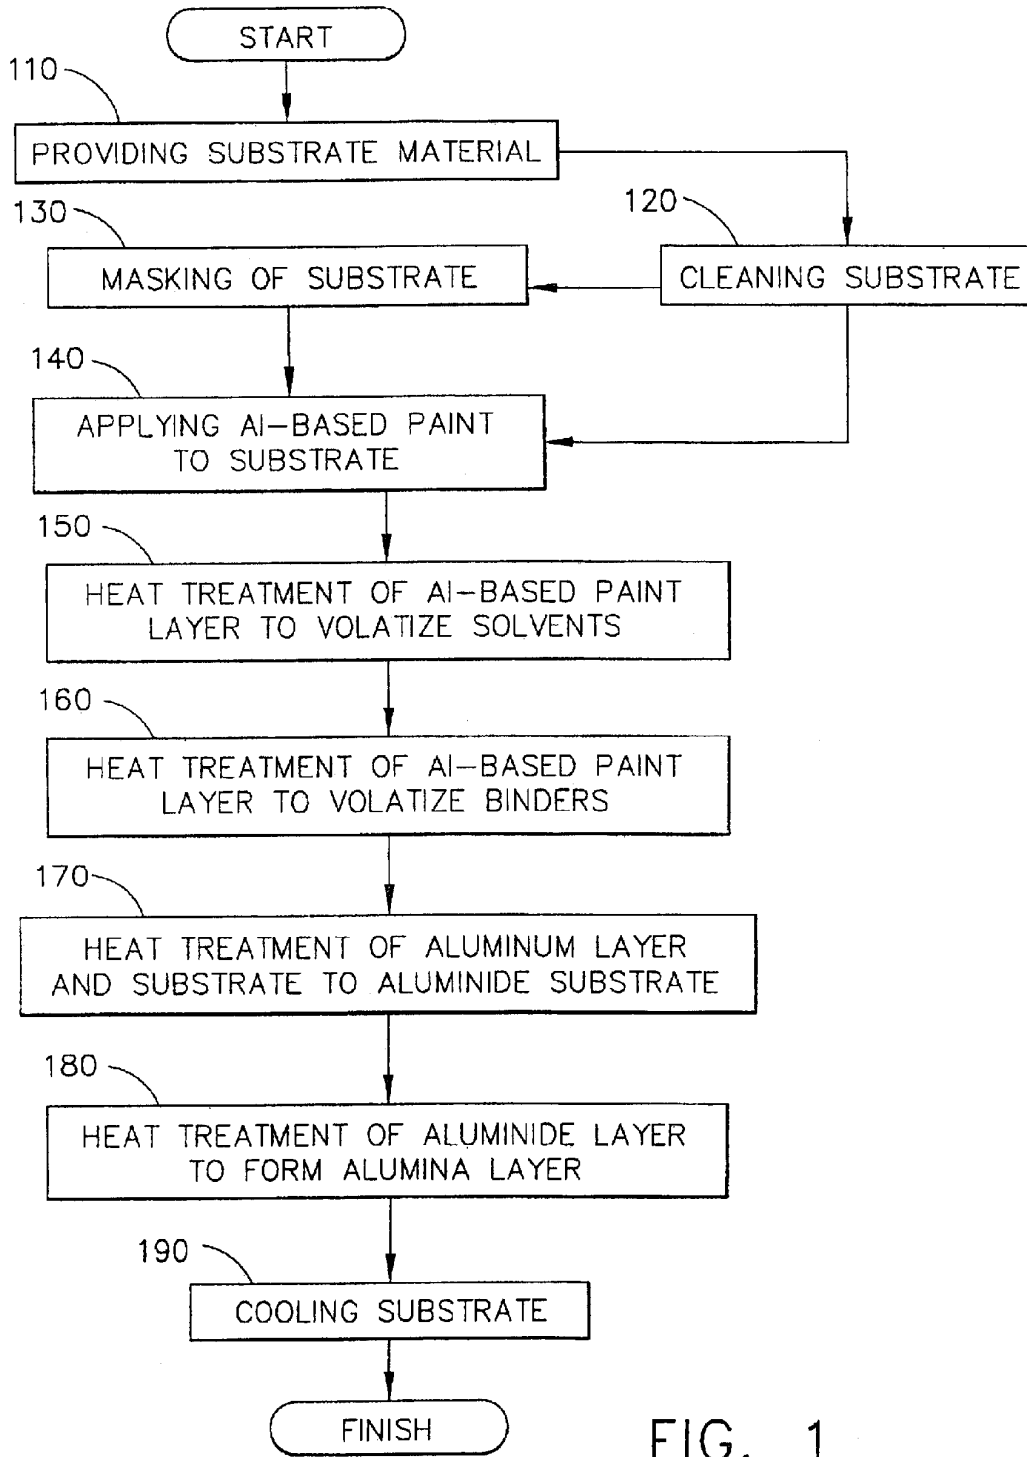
START

110

PROVIDING SUBSTRATE MATERIAL

130

120

MASKING OF SUBSTRATE

CLEANING SUBSTRATE

140

APPLYING Al-BASED PAINT TO SUBSTRATE

150

HEAT TREATMENT OF Al-BASED PAINT LAYER TO VOLATIZE SOLVENTS

160

HEAT TREATMENT OF Al-BASED PAINT LAYER TO VOLATIZE BINDERS

170

HEAT TREATMENT OF ALUMINUM LAYER AND SUBSTRATE TO ALUMINIDE SUBSTRATE

180

HEAT TREATMENT OF ALUMINIDE LAYER TO FORM ALUMINA LAYER

190

COOLING SUBSTRATE

FINISH

FIG. 1